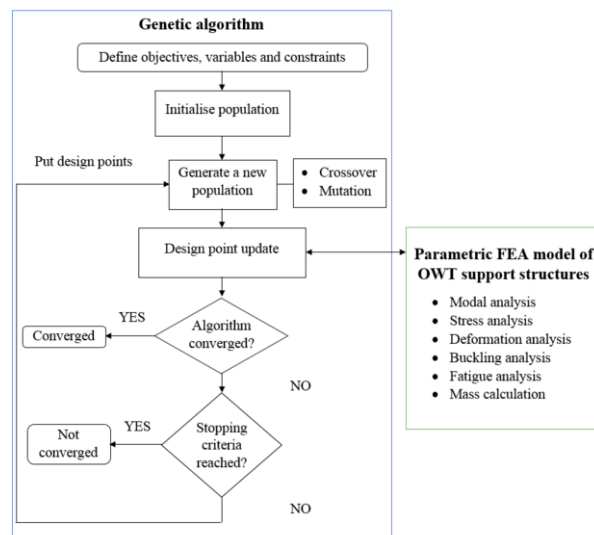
Genetic algorithm

Define objectives, variables and constraints

Initialise population

Put design points

Generate a new population

- Crossover
- Mutation

Design point update

Parametric FEA model of OWT support structures

- Modal analysis
- Stress analysis
- Deformation analysis
- Buckling analysis
- Fatigue analysis
- Mass calculation

YES

Converged

Algorithm converged?

NO

YES

Not converged

Stopping criteria reached?

NO